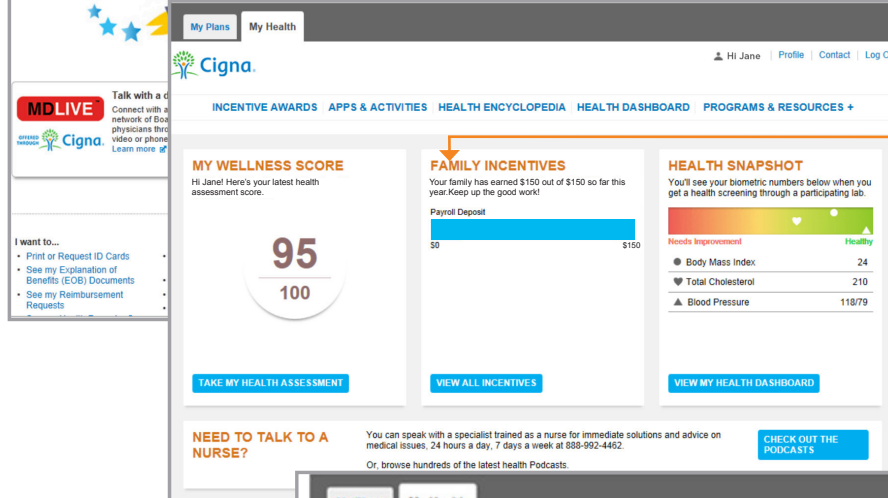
MDLIVE

OFFERED THROUGH Cigna.

Talk with a d

Connect with a network of Boa physicians thro video or phone

Learn more

I want to...

• Print or Request ID Cards

• See my Explanation of Benefits (EOB) Documents

• See my Reimbursement Requests

My Plans | My Health

Cigna.

Hi Jane | Profile | Contact | Log O

INCENTIVE AWARDS | APPS & ACTIVITIES | HEALTH ENCYCLOPEDIA | HEALTH DASHBOARD | PROGRAMS & RESOURCES +

MY WELLNESS SCORE

Hi Jane! Here's your latest health assessment score.

95

100

TAKE MY HEALTH ASSESSMENT

FAMILY INCENTIVES

Your family has earned $150 out of $150 so far this year.Keep up the good work!

Payroll Deposit

$0 $150

VIEW ALL INCENTIVES

HEALTH SNAPSHOT

You'll see your biometric numbers below when you get a health screening through a participating lab.

Needs Improvement Healthy

| | |
|---|---|
| Body Mass Index | 24 |
| Total Cholesterol | 210 |
| Blood Pressure | 118/79 |

VIEW MY HEALTH DASHBOARD

NEED TO TALK TO A NURSE?

You can speak with a specialist trained as a nurse for immediate solutions and advice on medical issues, 24 hours a day, 7 days a week at 888-992-4462.

Or, browse hundreds of the latest health Podcasts.

CHECK OUT THE PODCASTS